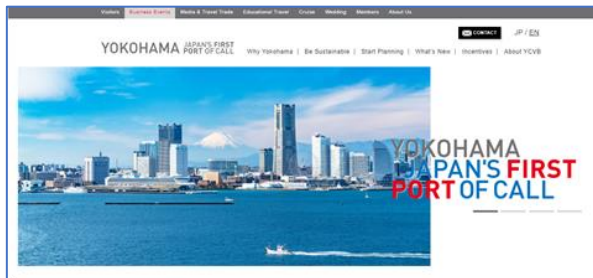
Visitors Business Events Media & Travel Trade Educational Travel Cruise Wedding Members About Us

CONTACT JP / EN

YOKOHAMA JAPAN'S FIRST PORT OF CALL

Why Yokohama | Be Sustainable | Start Planning | What's New | Incentives | About YCVB

YOKOHAMA
JAPAN'S FIRST
PORT OF CALL